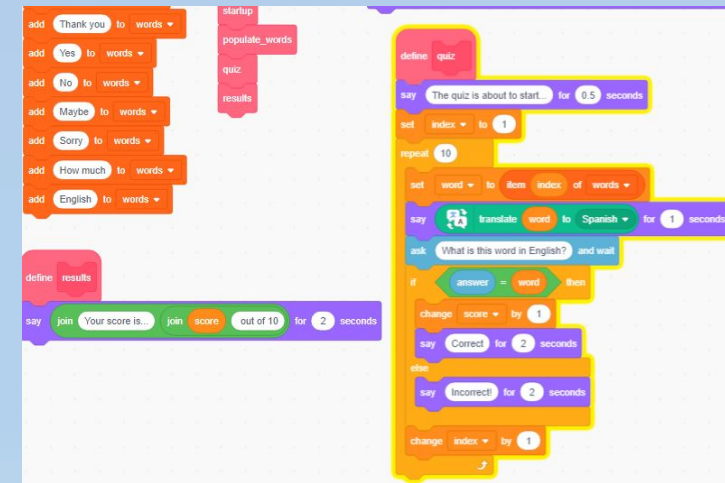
add Thank you to words ▾
add Yes to words ▾
add No to words ▾
add Maybe to words ▾
add Sorry to words ▾
add How much to words ▾
add English to words ▾

startup
populate_words
quiz
results

define results
say join Your score is... join score out of 10 for 2 seconds

define quiz
say The quiz is about to start... for 0.5 seconds
set index ▾ to 1
repeat 10
set word ▾ to item index of words ▾
say translate word to Spanish ▾ for 1 seconds
ask What is this word in English? and wait
if answer = word then
change score ▾ by 1
say Correct for 2 seconds
else
say Incorrect! for 2 seconds
change index ▾ by 1